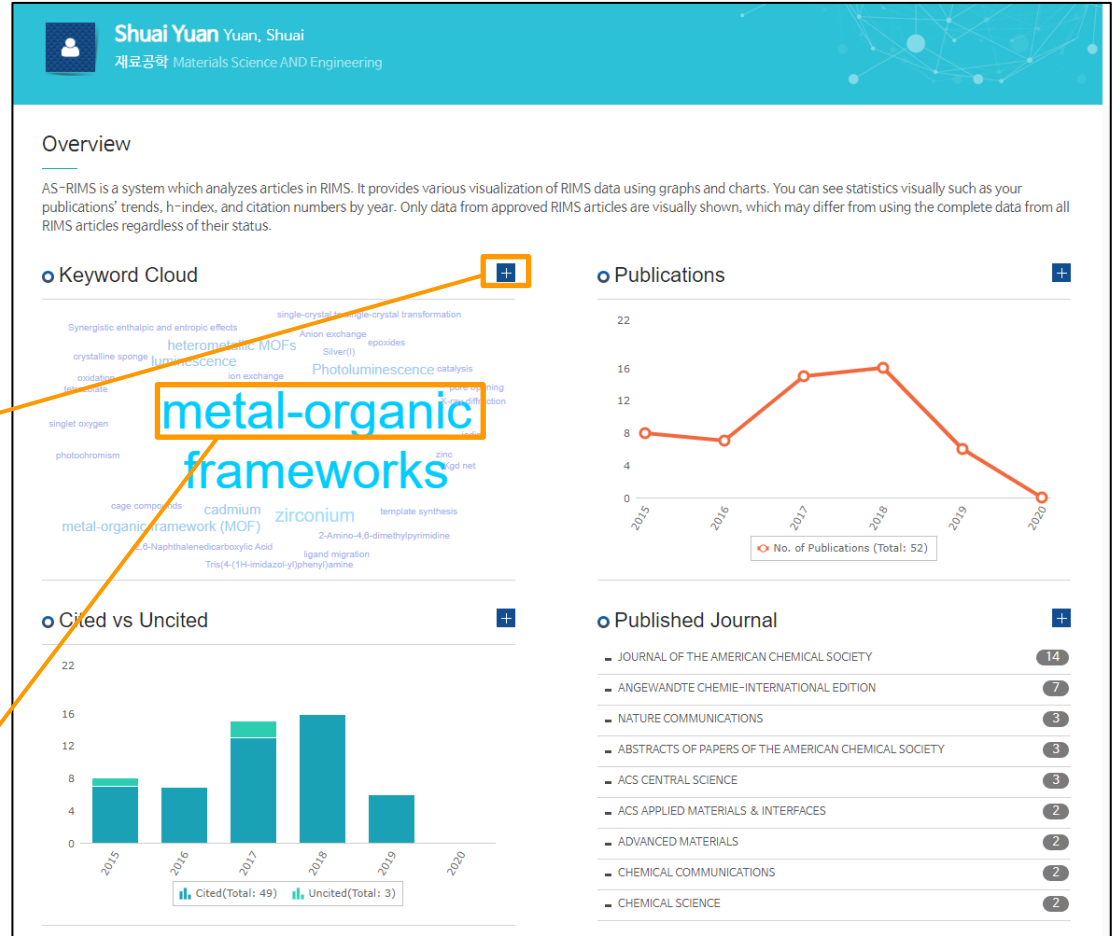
Shuai Yuan Yuan, Shuai
재료공학 Materials Science AND Engineering

Overview

AS-RIMS is a system which analyzes articles in RIMS. It provides various visualization of RIMS data using graphs and charts. You can see statistics visually such as your publications' trends, h-index, and citation numbers by year. Only data from approved RIMS articles are visually shown, which may differ from using the complete data from all RIMS articles regardless of their status.

Keyword Cloud

single-crystal-to-single-crystal transformation
Synergistic enthalpic and entropic effects
Anion exchange
heterometallic MOFs
epoxides
crystalline sponge
luminescence
Silver(I)
oxidation
ion exchange
Photoluminescence
catalysis
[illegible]
pore opening
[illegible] diffraction
singlet oxygen
metal-organic
photochromism
zinc
Kgd net
frameworks
cage compounds
cadmium
template synthesis
metal-organic framework (MOF)
zirconium
2-Amino-4,6-dimethylpyrimidine
2,6-Naphthalenedicarboxylic Acid
ligand migration
Tris(4-(1H-imidazol-yl)phenyl)amine

Publications

22
16
12
8
4
0
2015
2016
2017
2018
2019
2020
No. of Publications (Total: 52)

Cited vs Uncited

22
16
12
8
4
0
2015
2016
2017
2018
2019
2020
Cited(Total: 49) Uncited(Total: 3)

Published Journal

| | |
|---|---|
| JOURNAL OF THE AMERICAN CHEMICAL SOCIETY | 14 |
| ANGEWANDTE CHEMIE-INTERNATIONAL EDITION | 7 |
| NATURE COMMUNICATIONS | 3 |
| ABSTRACTS OF PAPERS OF THE AMERICAN CHEMICAL SOCIETY | 3 |
| ACS CENTRAL SCIENCE | 3 |
| ACS APPLIED MATERIALS & INTERFACES | 2 |
| ADVANCED MATERIALS | 2 |
| CHEMICAL COMMUNICATIONS | 2 |
| CHEMICAL SCIENCE | 2 |